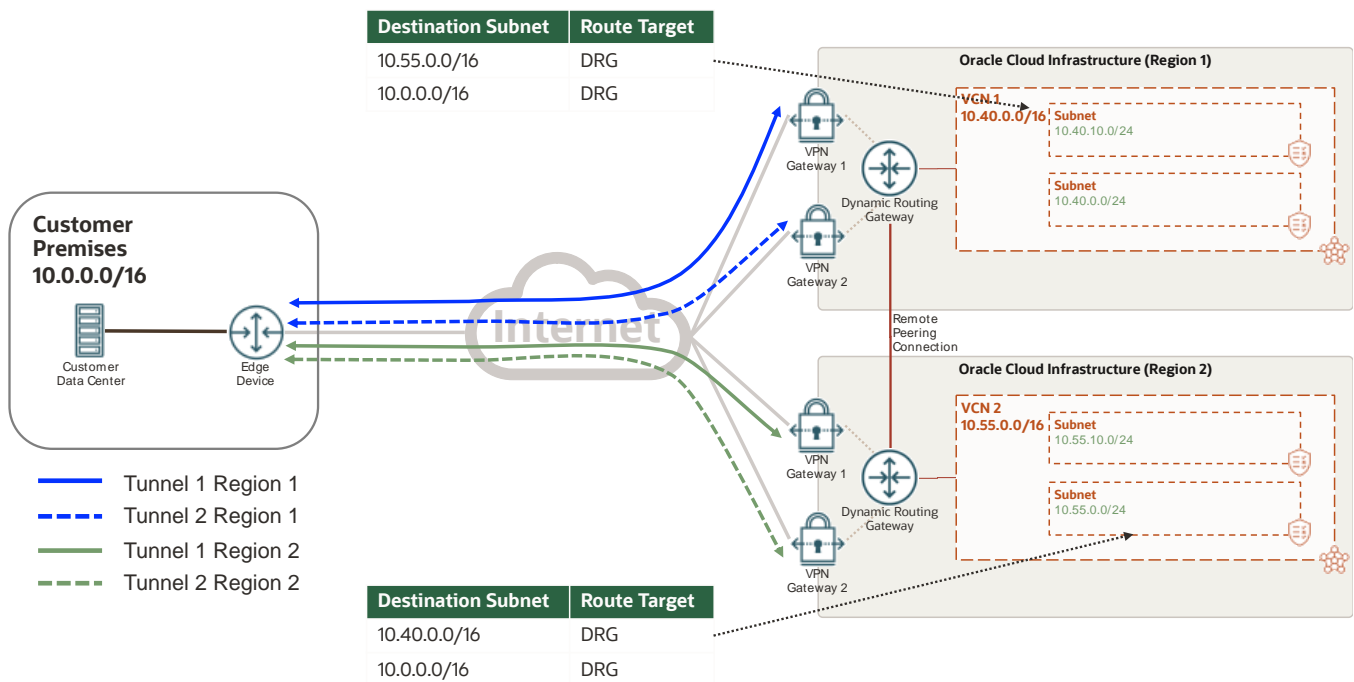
| Destination Subnet | Route Target |
|---|---|
| 10.55.0.0/16 | DRG |
| 10.0.0.0/16 | DRG |

Oracle Cloud Infrastructure (Region 1)

VCN 1
10.40.0.0/16

Subnet
10.40.10.0/24

Subnet
10.40.0.0/24

VPN Gateway 1

Dynamic Routing Gateway

VPN Gateway 2

Customer Premises
10.0.0.0/16

Customer Data Center

Edge Device

Internet

Remote Peering Connection

Oracle Cloud Infrastructure (Region 2)

VCN 2
10.55.0.0/16

Subnet
10.55.10.0/24

Subnet
10.55.0.0/24

VPN Gateway 1

Dynamic Routing Gateway

VPN Gateway 2

Tunnel 1 Region 1
Tunnel 2 Region 1
Tunnel 1 Region 2
Tunnel 2 Region 2

| Destination Subnet | Route Target |
|---|---|
| 10.40.0.0/16 | DRG |
| 10.0.0.0/16 | DRG |